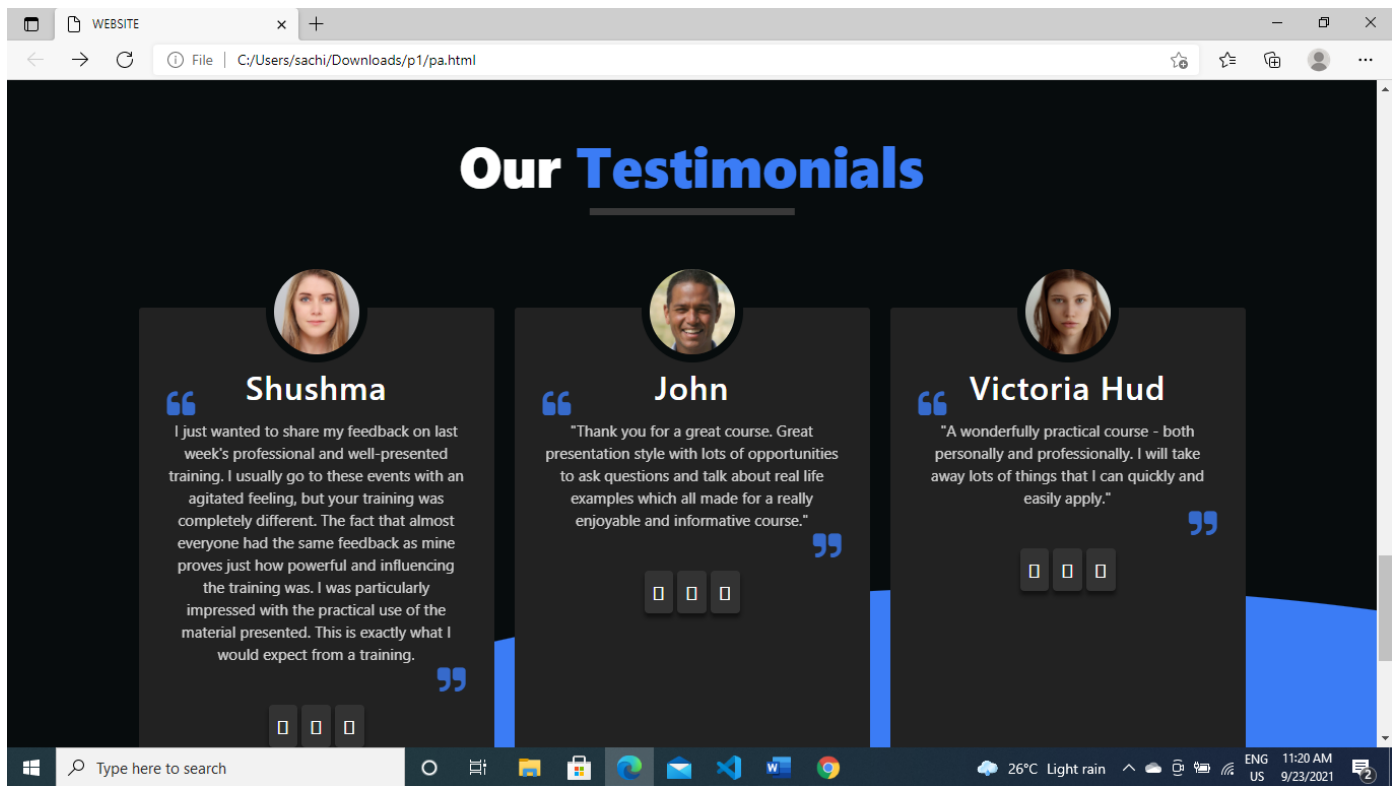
WEBSITE

File | C:/Users/sachi/Downloads/p1/pa.html

Our Testimonials

Shushma

I just wanted to share my feedback on last week's professional and well-presented training. I usually go to these events with an agitated feeling, but your training was completely different. The fact that almost everyone had the same feedback as mine proves just how powerful and influencing the training was. I was particularly impressed with the practical use of the material presented. This is exactly what I would expect from a training.

John

"Thank you for a great course. Great presentation style with lots of opportunities to ask questions and talk about real life examples which all made for a really enjoyable and informative course."

Victoria Hud

"A wonderfully practical course - both personally and professionally. I will take away lots of things that I can quickly and easily apply."

Type here to search

26°C Light rain

ENG US

11:20 AM 9/23/2021

2